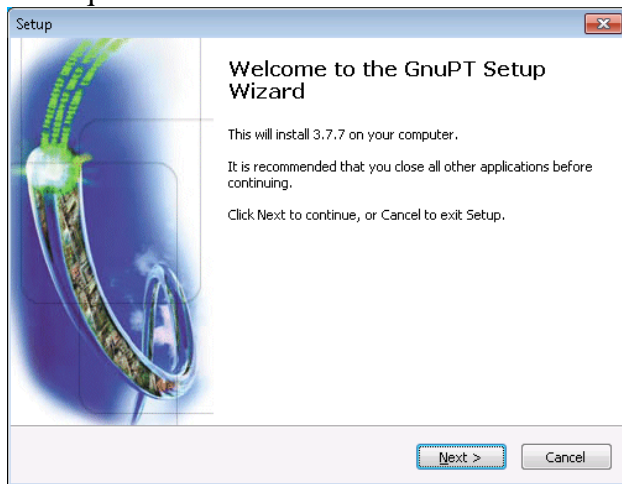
Setup

Welcome to the GnuPT Setup Wizard

This will install 3.7.7 on your computer.

It is recommended that you close all other applications before continuing.

Click Next to continue, or Cancel to exit Setup.

Next >

Cancel